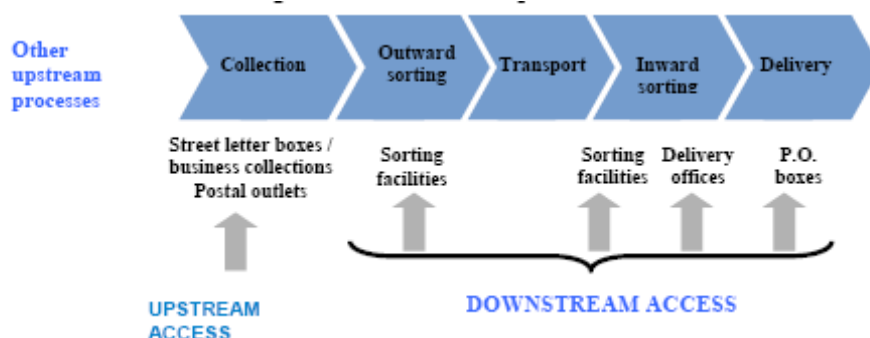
Other upstream processes

Collection

Outward sorting

Transport

Inward sorting

Delivery

Street letter boxes / business collections
Postal outlets

Sorting facilities

Sorting facilities

Delivery offices

P.O. boxes

UPSTREAM ACCESS

DOWNSTREAM ACCESS